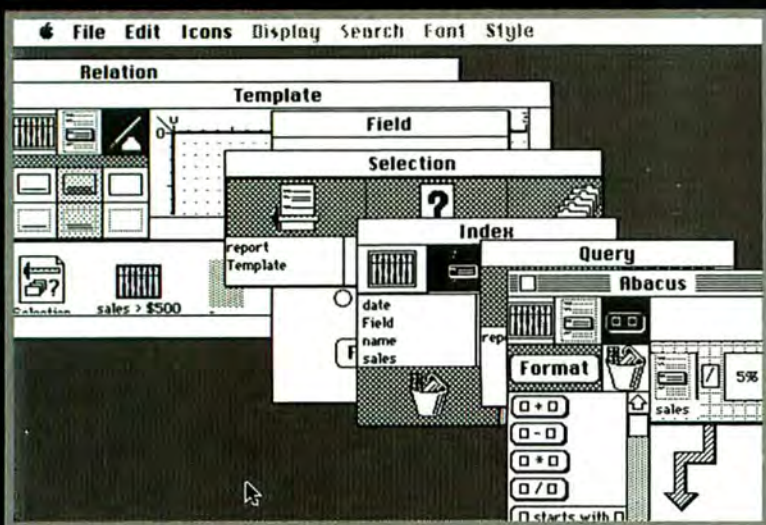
File Edit Icons Display Search Font Style

Relation

Template

Field

Selection

report
Template

Index

Query

Abacus

date
Field
name
sales

Selection
sales > $500

Format

5%
sales

□ + □
□ - □
□ * □
□ / □
□ starts with □